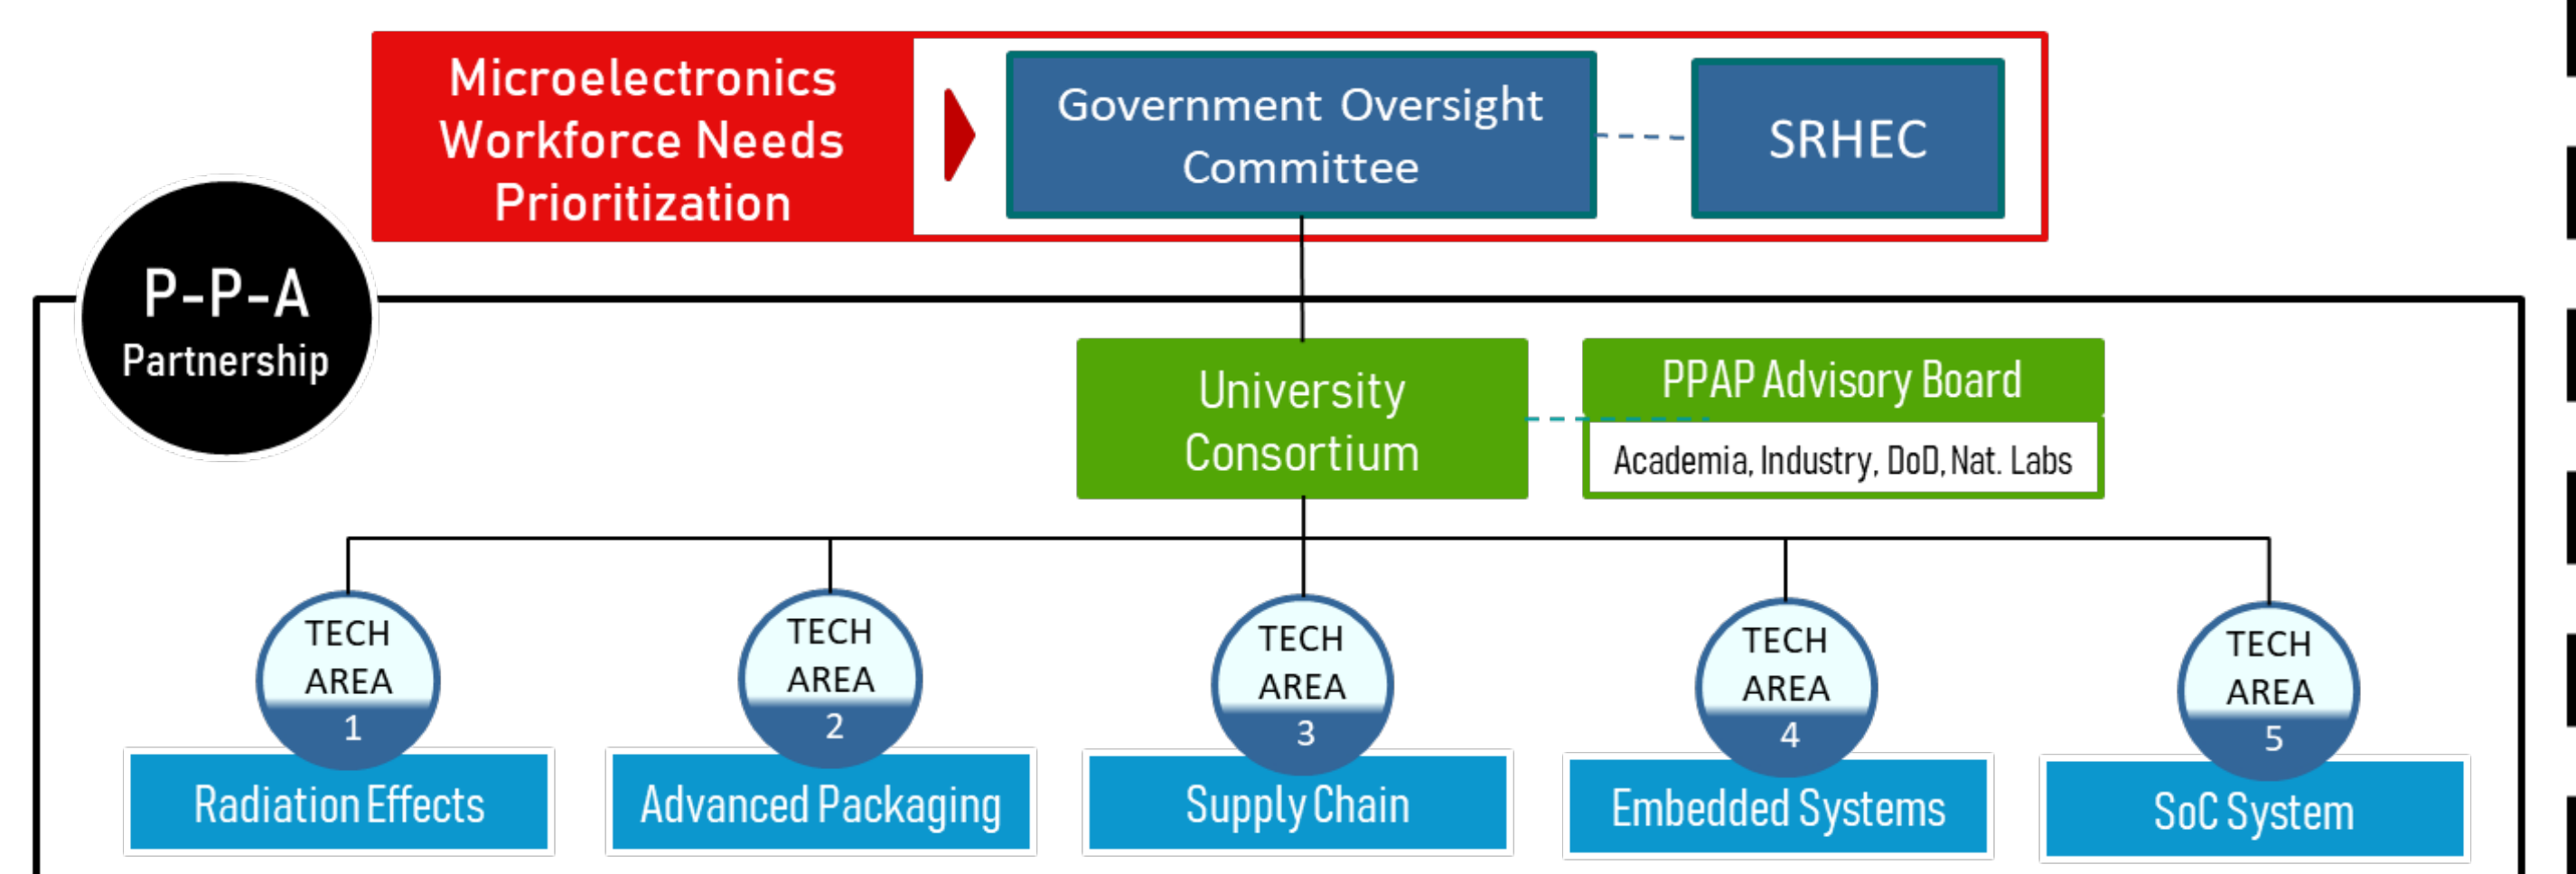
Microelectronics Workforce Needs Prioritization

Government Oversight Committee

SRHEC

P-P-A Partnership

University Consortium

PPAP Advisory Board

Academia, Industry, DoD, Nat. Labs

TECH AREA 1

Radiation Effects

TECH AREA 2

Advanced Packaging

TECH AREA 3

Supply Chain

TECH AREA 4

Embedded Systems

TECH AREA 5

SoC System